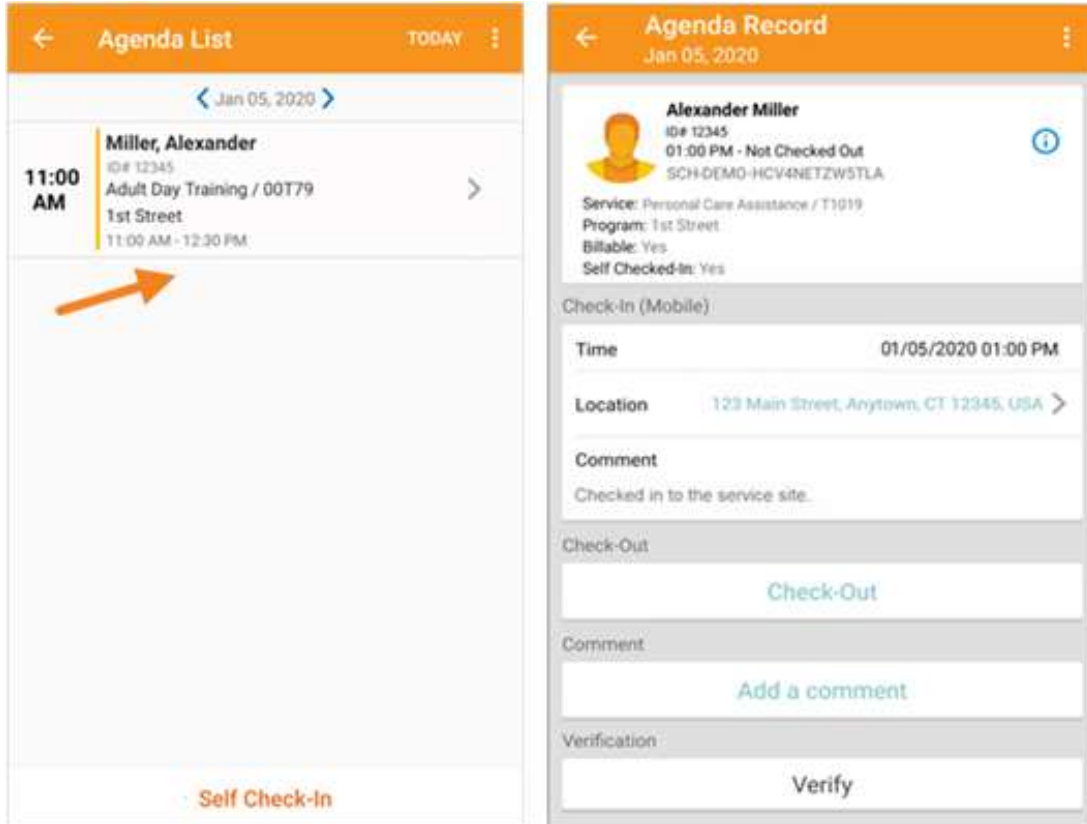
Agenda List TODAY

Jan 05, 2020

11:00 AM

Miller, Alexander
ID# 12345
Adult Day Training / 00T79
1st Street
11:00 AM - 12:30 PM

Self Check-In

Agenda Record
Jan 05, 2020

Alexander Miller
ID# 12345
01:00 PM - Not Checked Out
SCH-DEMO-HCV4NETZW5TLA

Service: Personal Care Assistance / T1019
Program: 1st Street
Billable: Yes
Self Checked-In: Yes

Check-In (Mobile)

Time 01/05/2020 01:00 PM

Location 123 Main Street, Anytown, CT 12345, USA

Comment
Checked in to the service site.

Check-Out

Check-Out

Comment

Add a comment

Verification

Verify